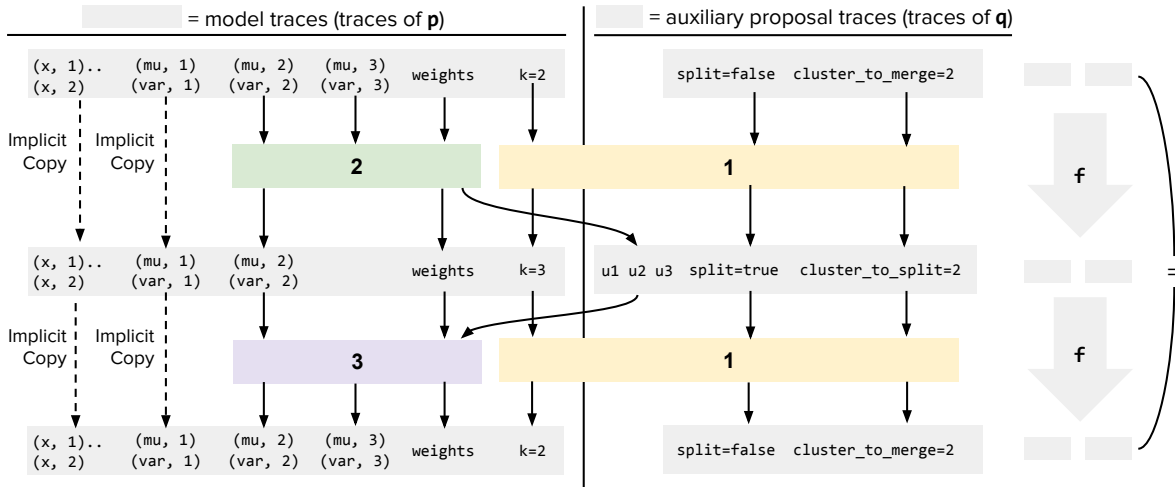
= model traces (traces of **p**)

= auxiliary proposal traces (traces of **q**)

(x, 1).. (x, 2) (mu, 1) (var, 1) (mu, 2) (var, 2) (mu, 3) (var, 3) weights k=2

split=false cluster_to_merge=2

Implicit Copy

Implicit Copy

2

1

f

(x, 1).. (x, 2) (mu, 1) (var, 1) (mu, 2) (var, 2) weights k=3

u1 u2 u3 split=true cluster_to_split=2

=

Implicit Copy

Implicit Copy

3

1

f

(x, 1).. (x, 2) (mu, 1) (var, 1) (mu, 2) (var, 2) (mu, 3) (var, 3) weights k=2

split=false cluster_to_merge=2